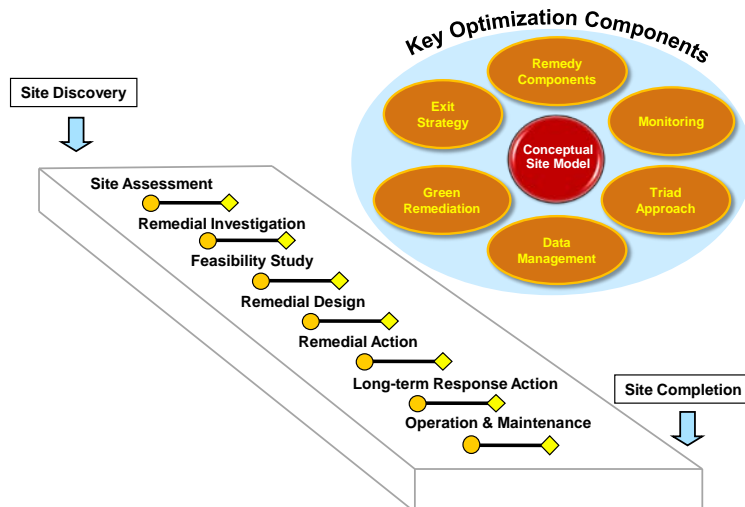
Key Optimization Components

Remedy Components

Exit Strategy

Monitoring

Conceptual Site Model

Green Remediation

Triad Approach

Data Management

Site Discovery

Site Assessment

Remedial Investigation

Feasibility Study

Remedial Design

Remedial Action

Long-term Response Action

Operation & Maintenance

Site Completion